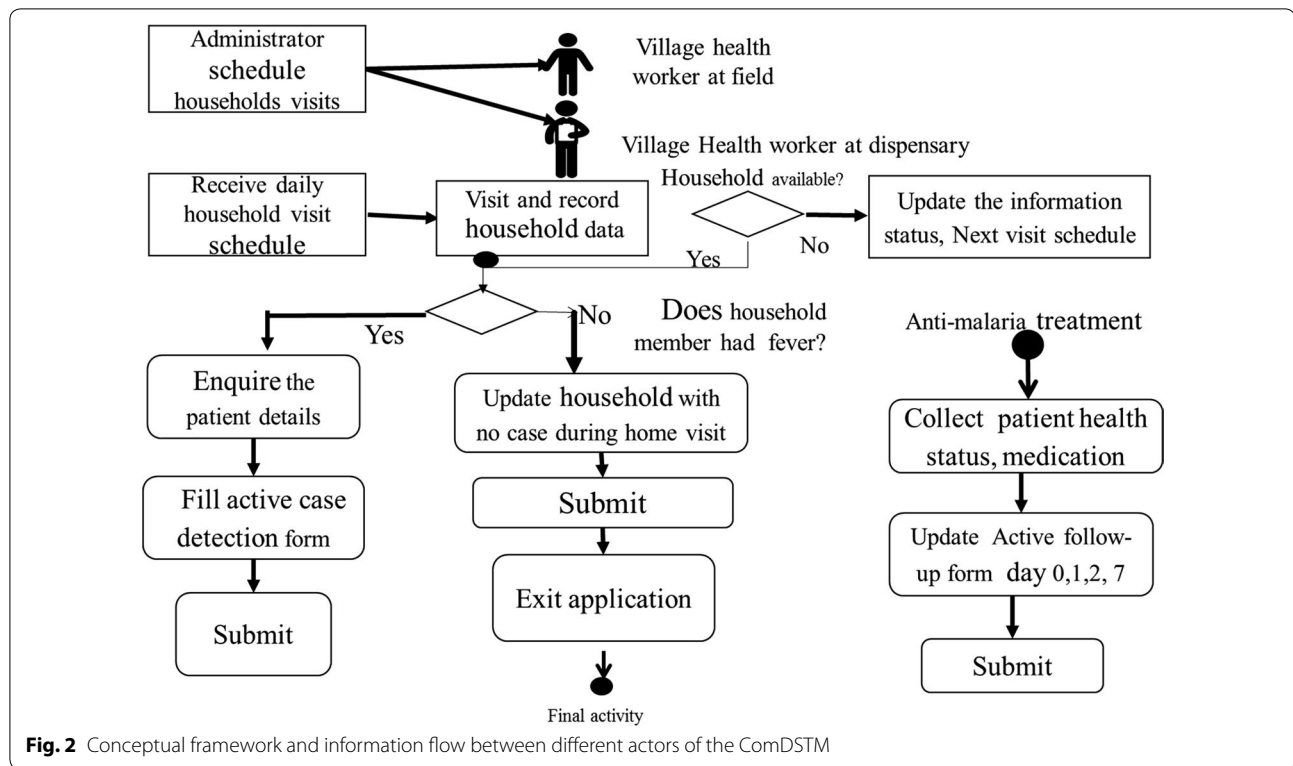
Administrator schedule households visits

Village health worker at field

Village Health worker at dispensary

Receive daily household visit schedule

Visit and record household data

Household available?

Update the information status, Next visit schedule

No

Yes

Does household member had fever?

Yes

No

Anti-malaria treatment

Enquire the patient details

Update household with no case during home visit

Collect patient health status, medication

Fill active case detection form

Submit

Update Active follow-up form day 0,1,2, 7

Submit

Exit application

Submit

Final activity

**Fig. 2** Conceptual framework and information flow between different actors of the ComDSTM